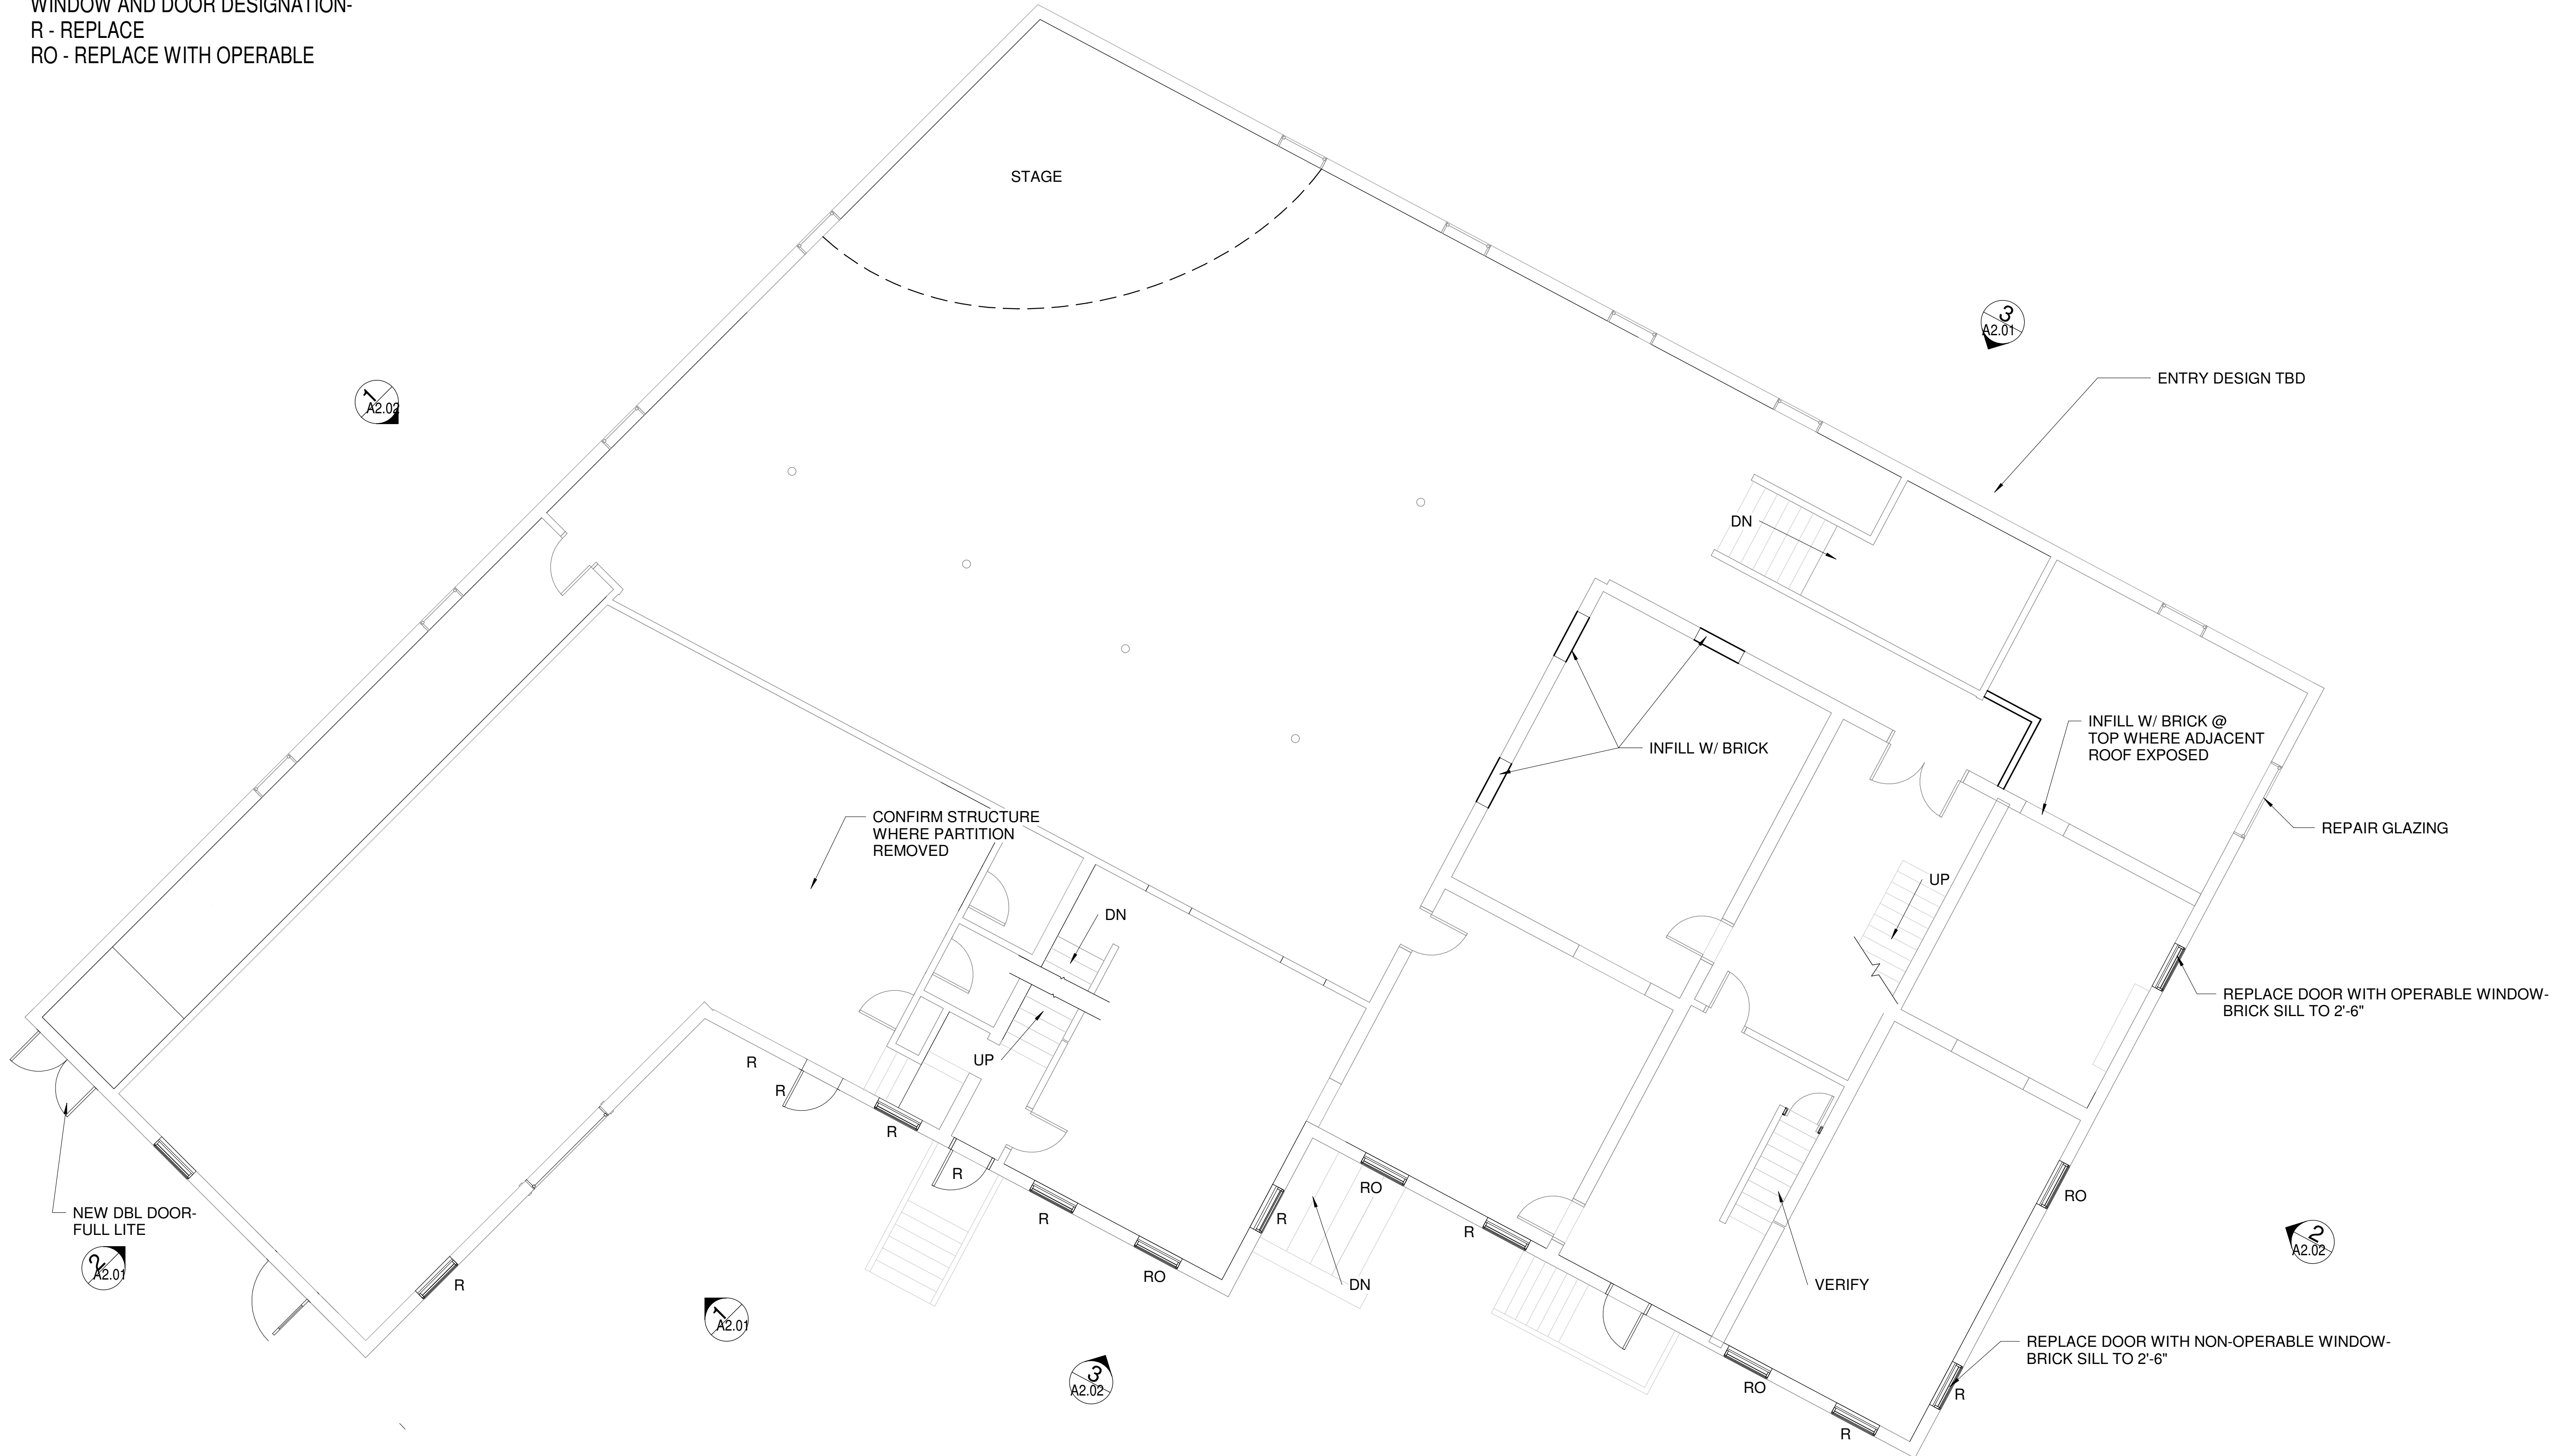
WINDOW AND DOOR DESIGNATION-
R - REPLACE
RO - REPLACE WITH OPERABLE

STAGE

3
A2.01

ENTRY DESIGN TBD

1
A2.02

DN

INFILL W/ BRICK

INFILL W/ BRICK @ TOP WHERE ADJACENT ROOF EXPOSED

REPAIR GLAZING

CONFIRM STRUCTURE WHERE PARTITION REMOVED

UP

DN

REPLACE DOOR WITH OPERABLE WINDOW-BRICK SILL TO 2'-6"

UP

R

R

R

R

RO

R

RO

R

R

RO

NEW DBL DOOR-FULL LITE

2
A2.01

R

R

RO

DN

VERIFY

2
A2.02

1
A2.01

3
A2.02

REPLACE DOOR WITH NON-OPERABLE WINDOW-BRICK SILL TO 2'-6"

RO

R

R